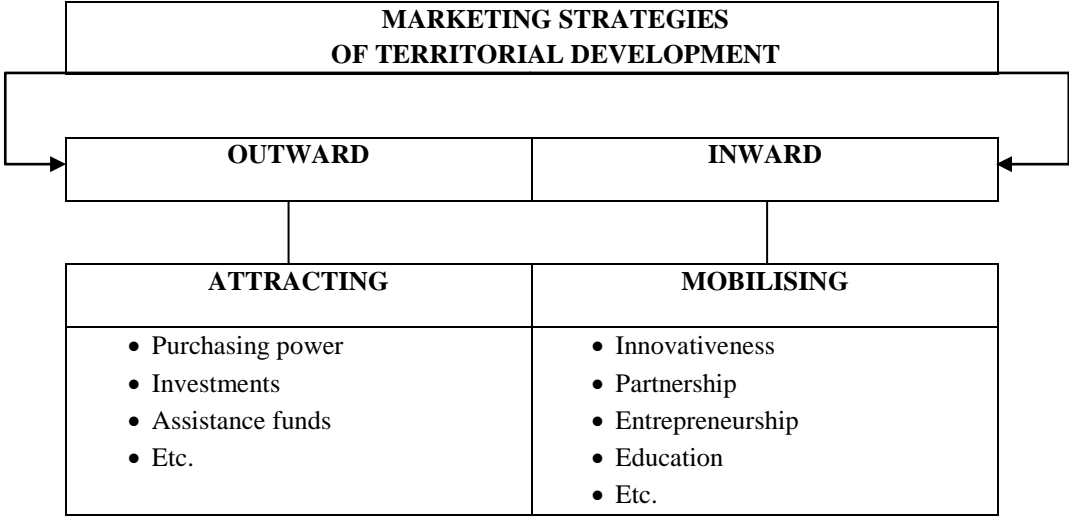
MARKETING STRATEGIES
OF TERRITORIAL DEVELOPMENT

| OUTWARD | INWARD |
|---|---|

| ATTRACTING | MOBILISING |
|---|---|
| • Purchasing power<br>• Investments<br>• Assistance funds<br>• Etc. | • Innovativeness<br>• Partnership<br>• Entrepreneurship<br>• Education<br>• Etc. |